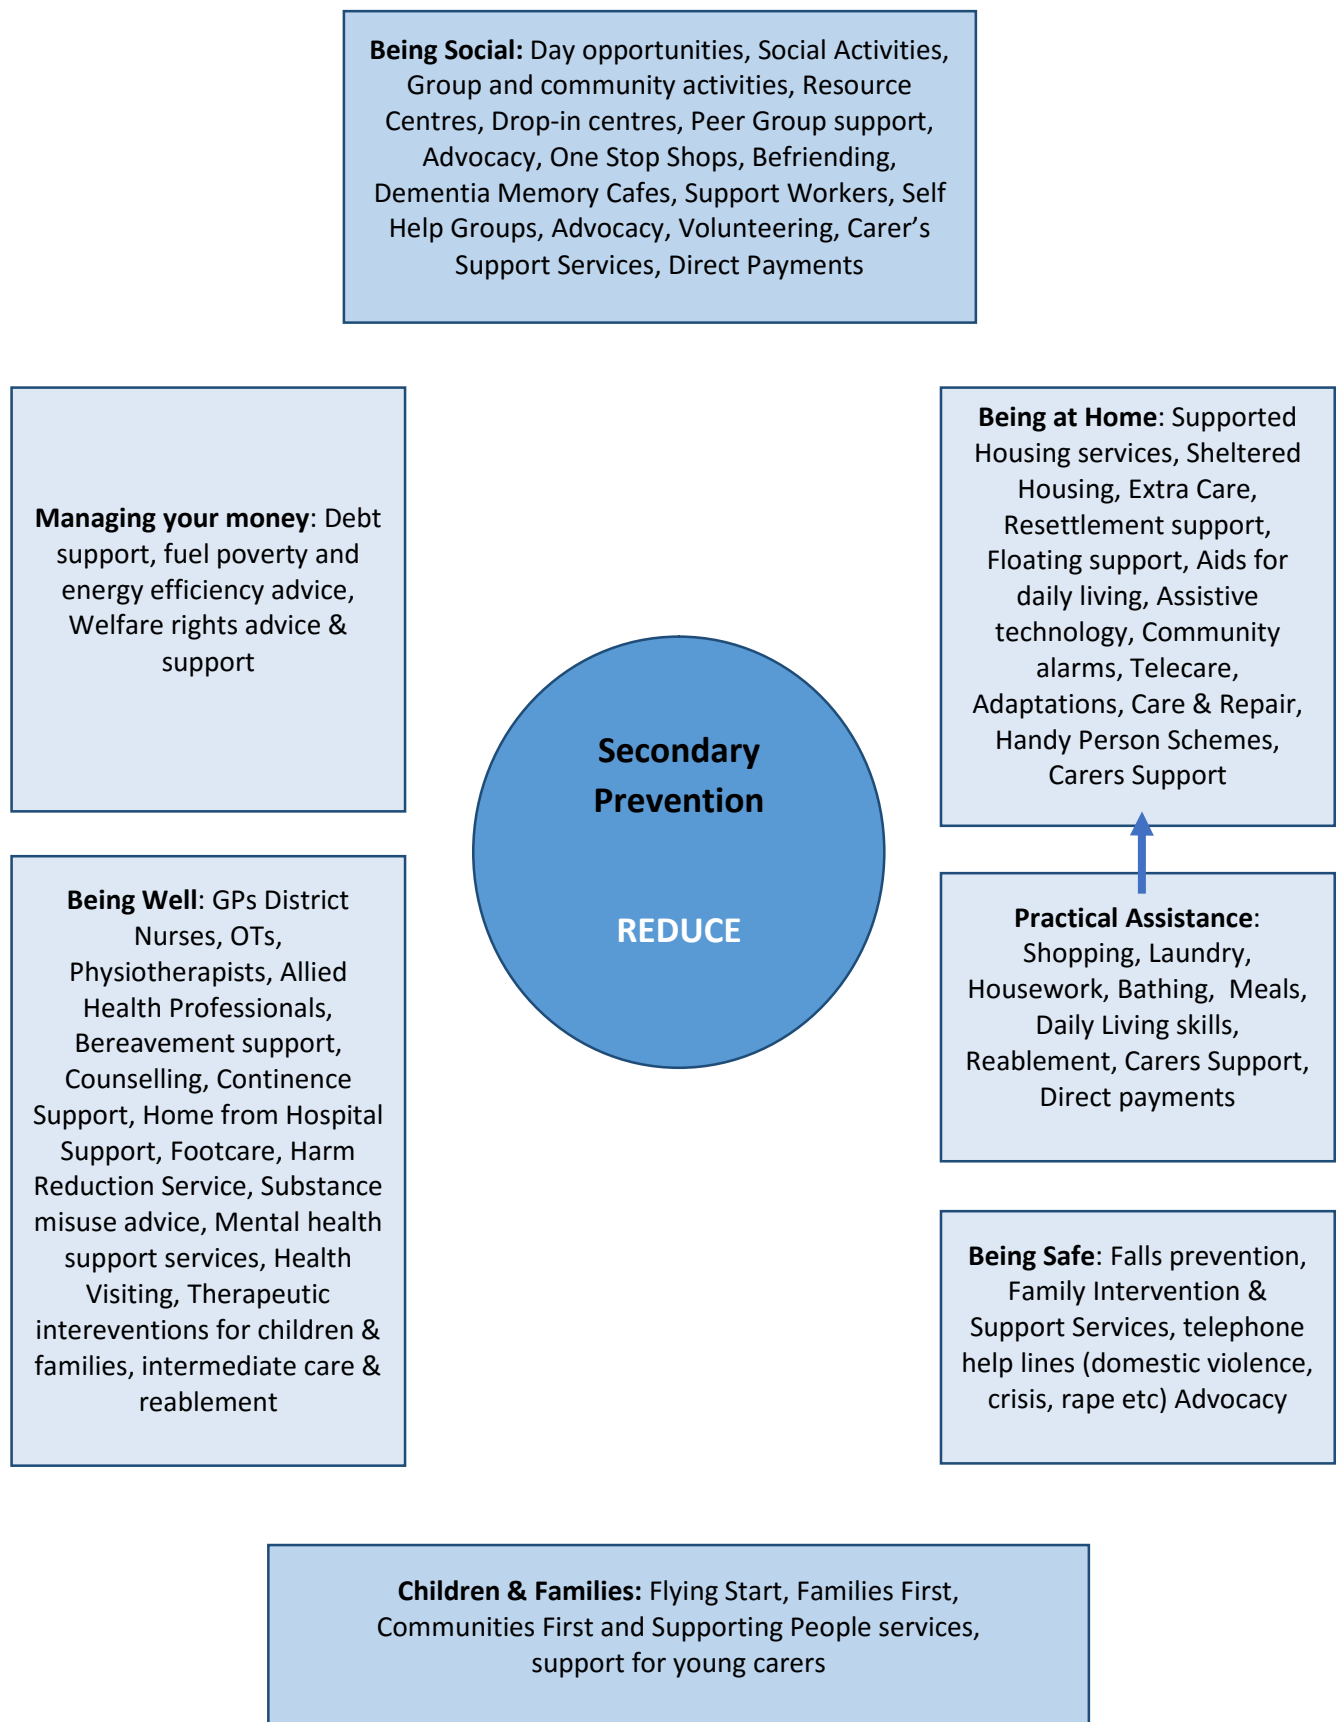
**Being Social:** Day opportunities, Social Activities, Group and community activities, Resource Centres, Drop-in centres, Peer Group support, Advocacy, One Stop Shops, Befriending, Dementia Memory Cafes, Support Workers, Self Help Groups, Advocacy, Volunteering, Carer's Support Services, Direct Payments

**Managing your money**: Debt support, fuel poverty and energy efficiency advice, Welfare rights advice & support

**Being at Home**: Supported Housing services, Sheltered Housing, Extra Care, Resettlement support, Floating support, Aids for daily living, Assistive technology, Community alarms, Telecare, Adaptations, Care & Repair, Handy Person Schemes, Carers Support

**Secondary Prevention**

**REDUCE**

**Being Well**: GPs District Nurses, OTs, Physiotherapists, Allied Health Professionals, Bereavement support, Counselling, Continence Support, Home from Hospital Support, Footcare, Harm Reduction Service, Substance misuse advice, Mental health support services, Health Visiting, Therapeutic intereventions for children & families, intermediate care & reablement

**Practical Assistance**: Shopping, Laundry, Housework, Bathing, Meals, Daily Living skills, Reablement, Carers Support, Direct payments

**Being Safe**: Falls prevention, Family Intervention & Support Services, telephone help lines (domestic violence, crisis, rape etc) Advocacy

**Children & Families:** Flying Start, Families First, Communities First and Supporting People services, support for young carers